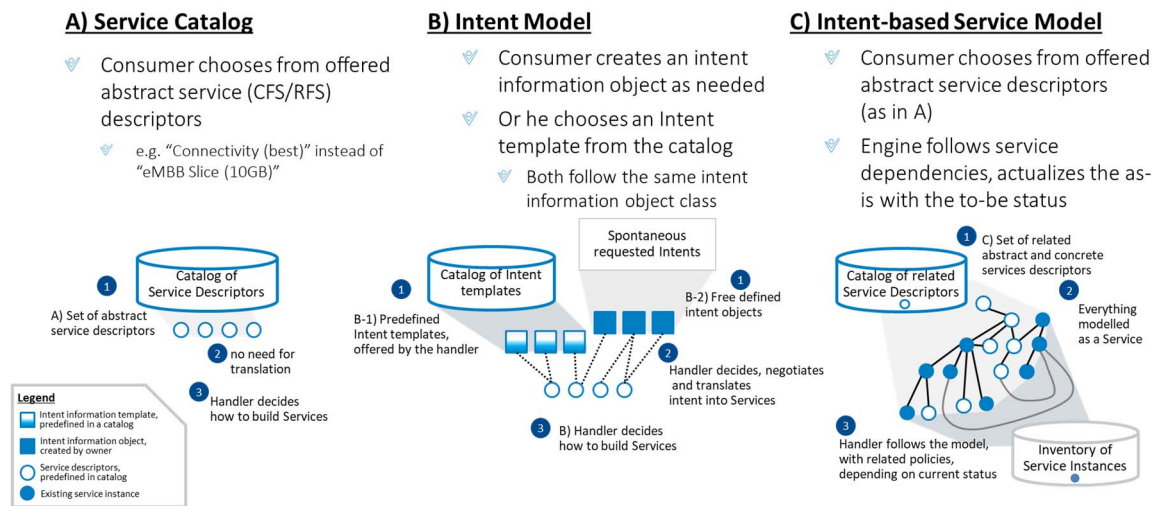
A) Service Catalog

Consumer chooses from offered abstract service (CFS/RFS) descriptors

e.g. "Connectivity (best)" instead of "eMBB Slice (10GB)"

Catalog of Service Descriptors

1

A) Set of abstract service descriptors

2 no need for translation

3 Handler decides how to build Services

Legend
Intent information template, predefined in a catalog
Intent information object, created by owner
Service descriptors, predefined in catalog
Existing service instance

B) Intent Model

Consumer creates an intent information object as needed

Or he chooses an Intent template from the catalog

Both follow the same intent information object class

Spontaneous requested Intents

Catalog of Intent templates

1

B-1) Predefined Intent templates, offered by the handler

1

B-2) Free defined intent objects

2 Handler decides, negotiates and translates intent into Services

3 B) Handler decides how to build Services

C) Intent-based Service Model

Consumer chooses from offered abstract service descriptors (as in A)

Engine follows service dependencies, actualizes the as-is with the to-be status

1 C) Set of related abstract and concrete services descriptors

Catalog of related Service Descriptors

2 Everything modelled as a Service

3 Handler follows the model, with related policies, depending on current status

Inventory of Service Instances